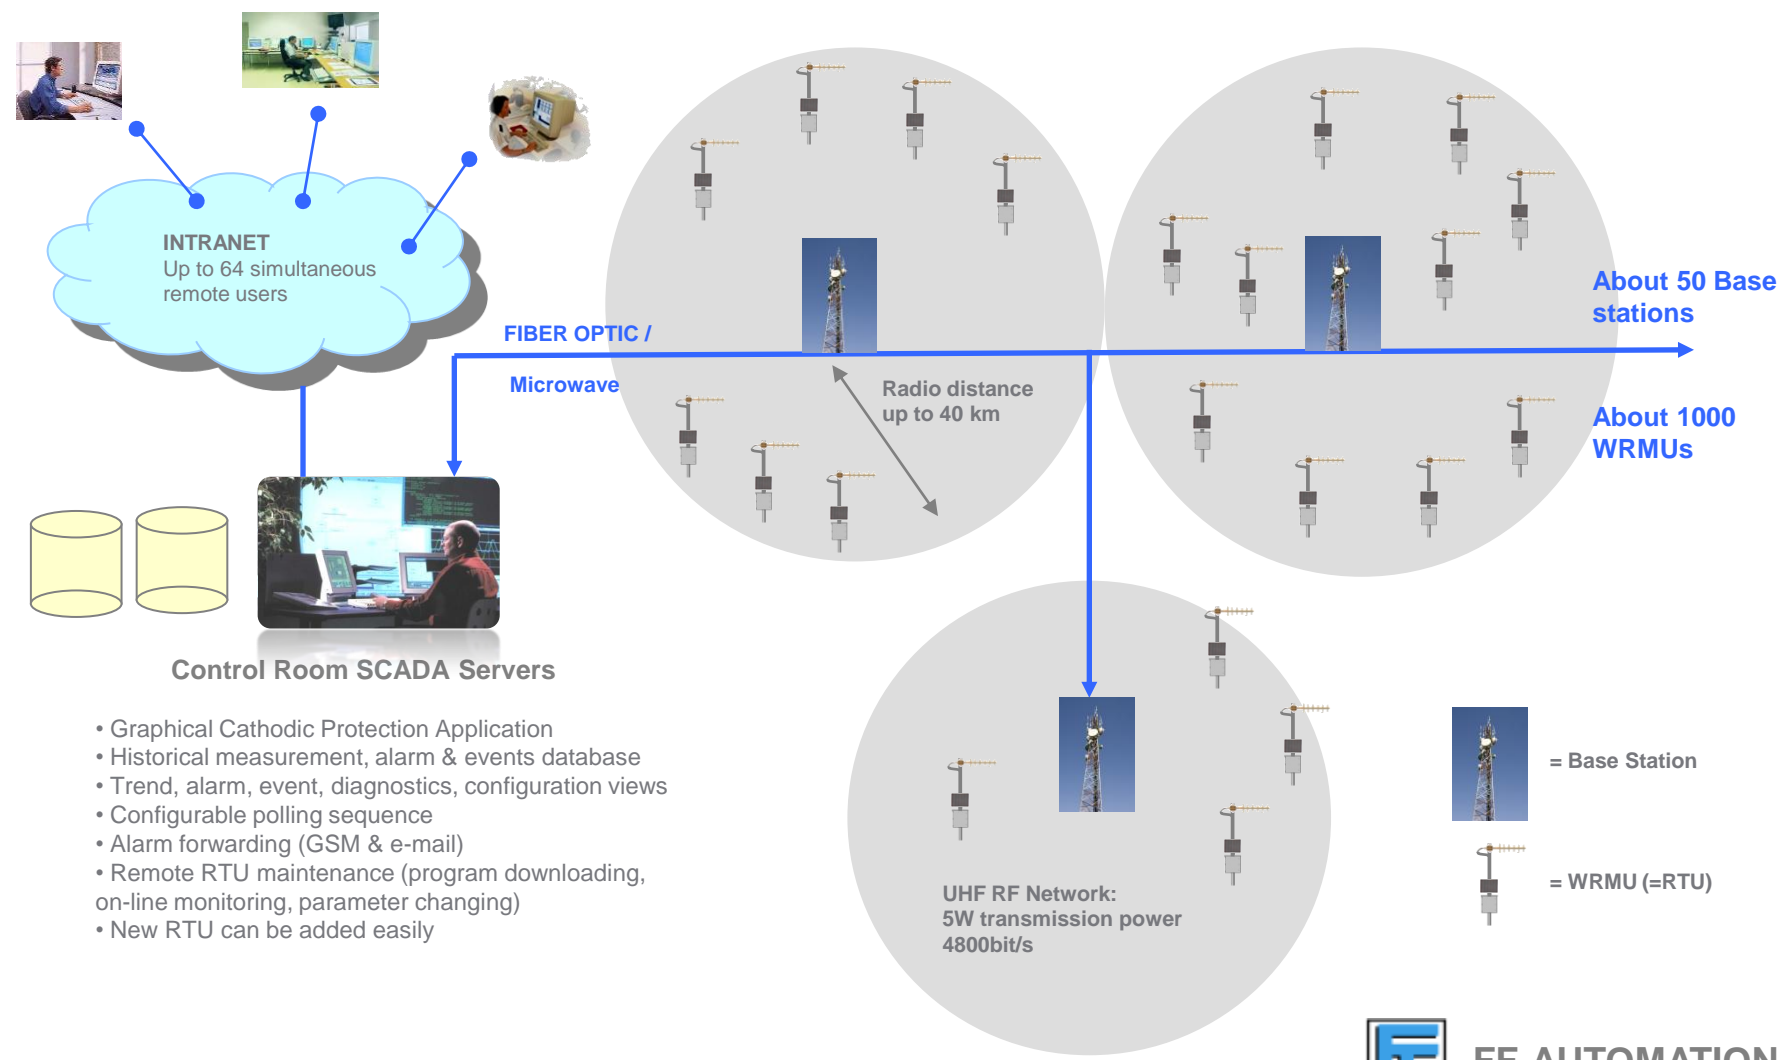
INTRANET
Up to 64 simultaneous remote users

FIBER OPTIC /

Microwave

Radio distance up to 40 km

About 50 Base stations

About 1000 WRMUs

Control Room SCADA Servers

• Graphical Cathodic Protection Application
• Historical measurement, alarm & events database
• Trend, alarm, event, diagnostics, configuration views
• Configurable polling sequence
• Alarm forwarding (GSM & e-mail)
• Remote RTU maintenance (program downloading, on-line monitoring, parameter changing)
• New RTU can be added easily

UHF RF Network:
5W transmission power
4800bit/s

= Base Station

= WRMU (=RTU)

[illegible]